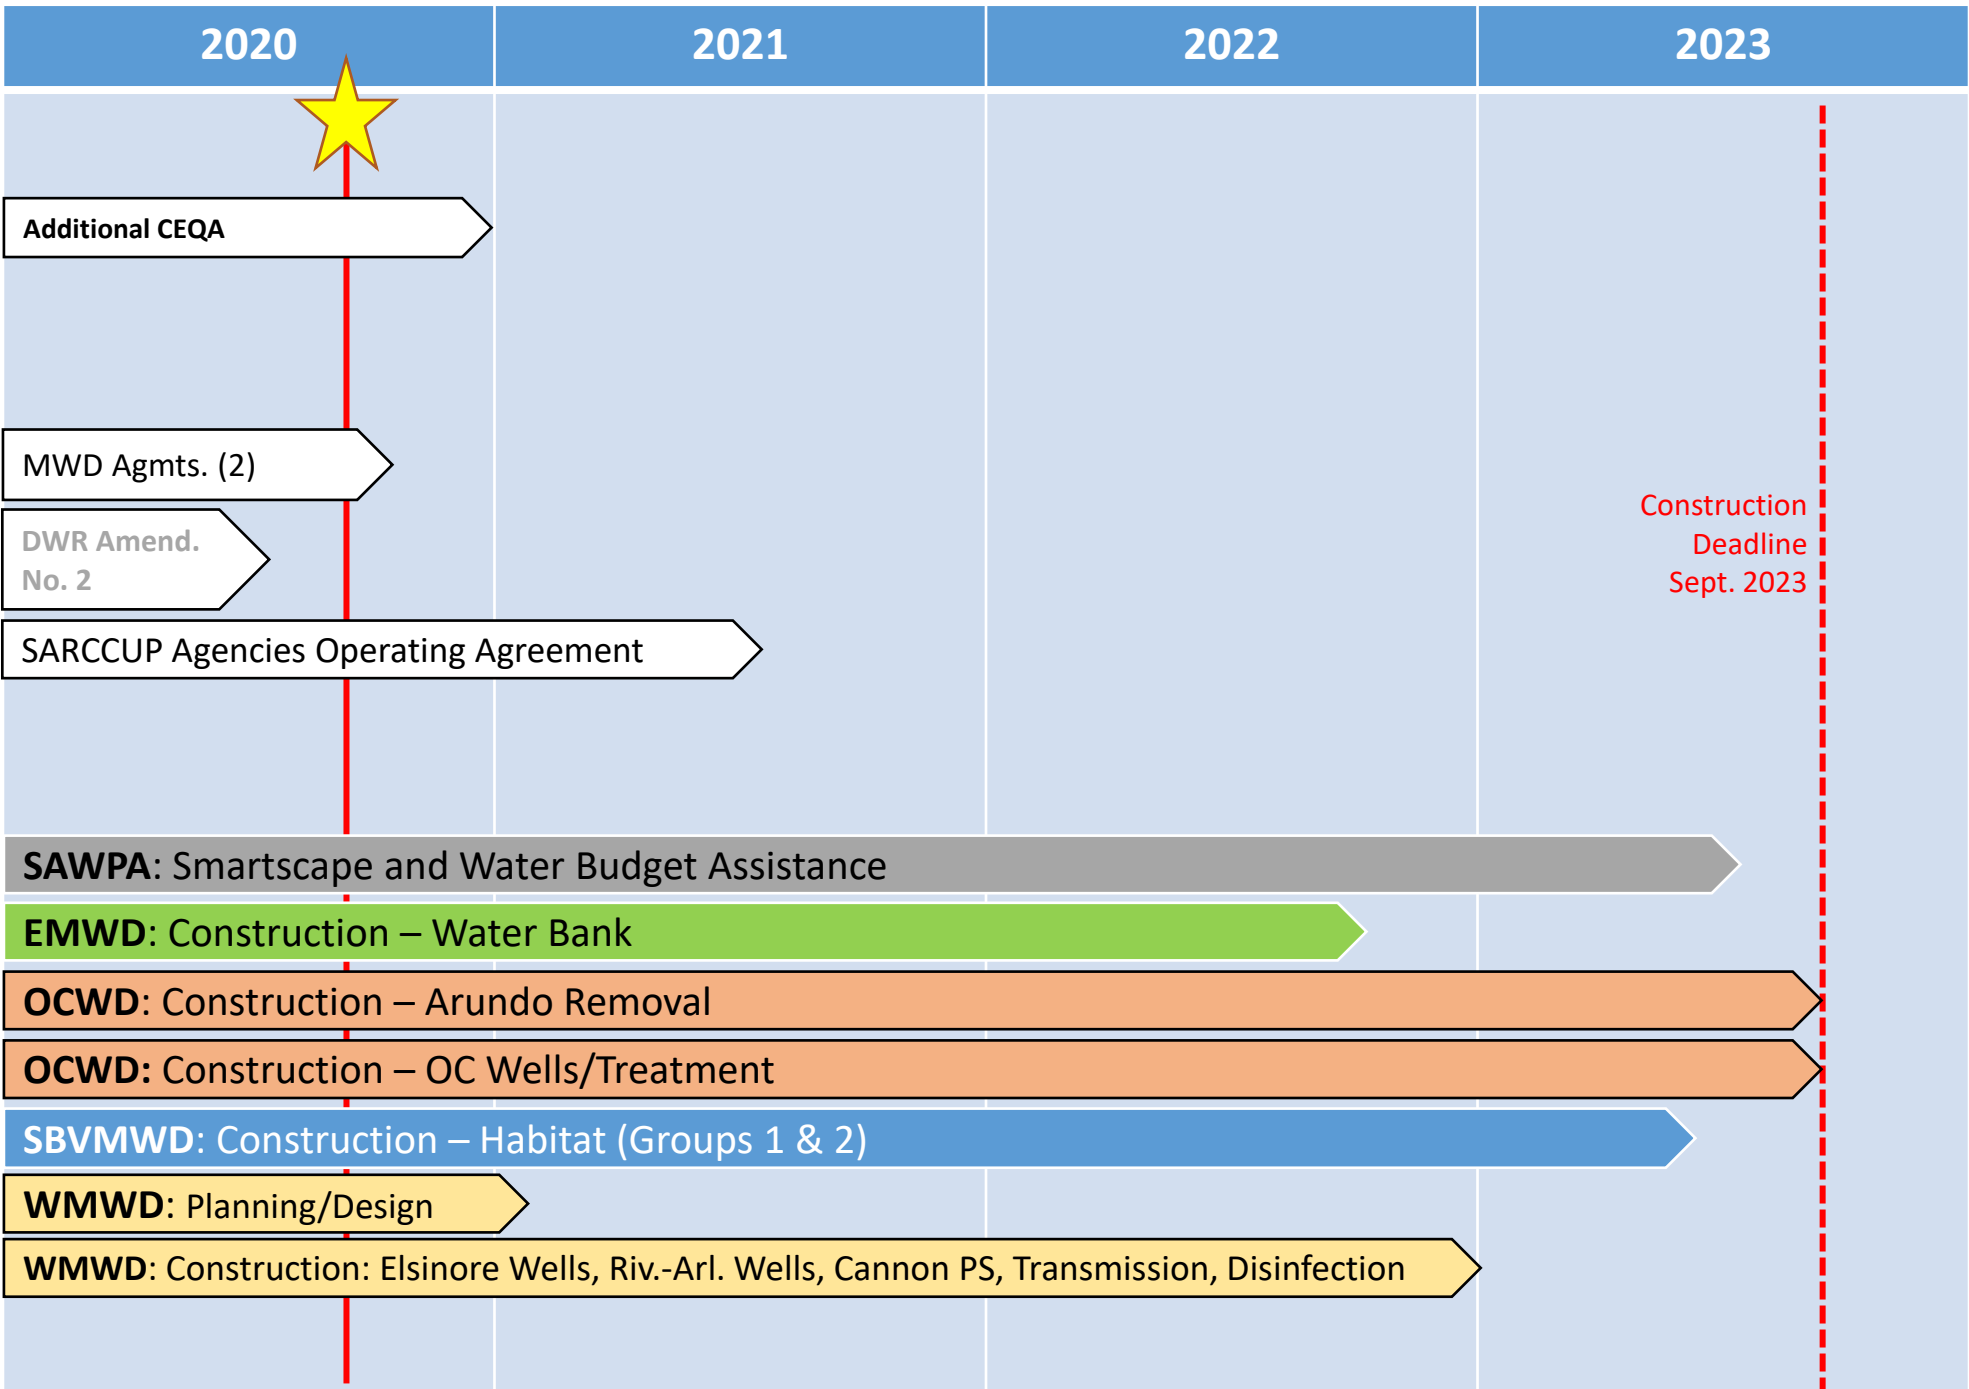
2020 | 2021 | 2022 | 2023

Additional CEQA

MWD Agmts. (2)

DWR Amend. No. 2

SARCCUP Agencies Operating Agreement

Construction Deadline Sept. 2023

SAWPA: Smartscape and Water Budget Assistance

EMWD: Construction – Water Bank

OCWD: Construction – Arundo Removal

OCWD: Construction – OC Wells/Treatment

SBVMWD: Construction – Habitat (Groups 1 & 2)

WMWD: Planning/Design

WMWD: Construction: Elsinore Wells, Riv.-Arl. Wells, Cannon PS, Transmission, Disinfection